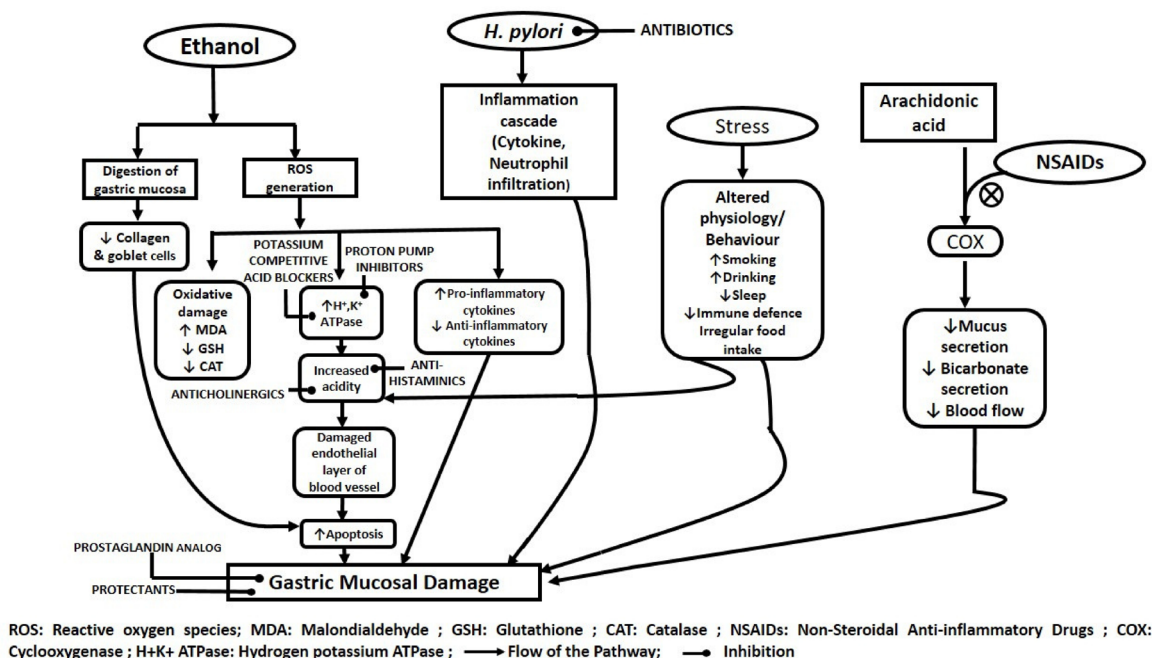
Ethanol

H. pylori

ANTIBIOTICS

Inflammation cascade (Cytokine, Neutrophil infiltration)

Stress

Arachidonic acid

NSAIDs

Digestion of gastric mucosa

ROS generation

↓ Collagen & goblet cells

POTASSIUM COMPETITIVE ACID BLOCKERS

PROTON PUMP INHIBITORS

Oxidative damage ↑ MDA ↓ GSH ↓ CAT

↑H⁺,K⁺ ATPase

↑Pro-inflammatory cytokines ↓ Anti-inflammatory cytokines

Altered physiology/ Behaviour ↑Smoking ↑Drinking ↓Sleep ↓Immune defence Irregular food intake

COX

↓Mucus secretion ↓ Bicarbonate secretion ↓ Blood flow

Increased acidity

ANTI-HISTAMINICS

ANTICHOLINERGICS

Damaged endothelial layer of blood vessel

↑Apoptosis

PROSTAGLANDIN ANALOG

PROTECTANTS

Gastric Mucosal Damage

ROS: Reactive oxygen species; MDA: Malondialdehyde ; GSH: Glutathione ; CAT: Catalase ; NSAIDs: Non-Steroidal Anti-inflammatory Drugs ; COX: Cyclooxygenase ; H+K+ ATPase: Hydrogen potassium ATPase ; ⟶ Flow of the Pathway; —• Inhibition